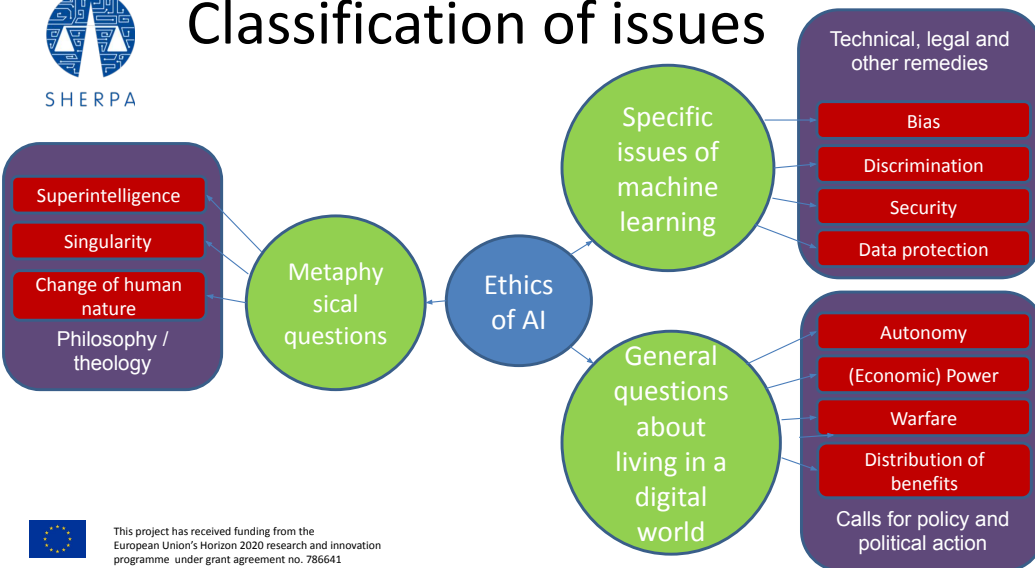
SHERPA

Classification of issues

Superintelligence

Singularity

Change of human nature

Philosophy / theology

Metaphy sical questions

Ethics of AI

Specific issues of machine learning

General questions about living in a digital world

Technical, legal and other remedies

Bias

Discrimination

Security

Data protection

Autonomy

(Economic) Power

Warfare

Distribution of benefits

Calls for policy and political action

This project has received funding from the European Union's Horizon 2020 research and innovation programme under grant agreement no. 786641